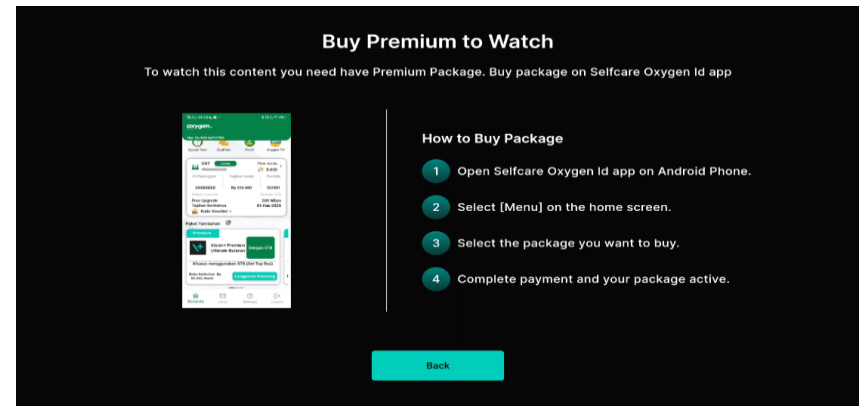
Buy Premium to Watch

To watch this content you need have Premium Package. Buy package on Selfcare Oxygen Id app

oxygen

Paket Tambahan

Premium

Vision+ Premium Ultimate Bulanan

Langganan Sekarang

How to Buy Package

1 Open Selfcare Oxygen Id app on Android Phone.

2 Select [Menu] on the home screen.

3 Select the package you want to buy.

4 Complete payment and your package active.

Back